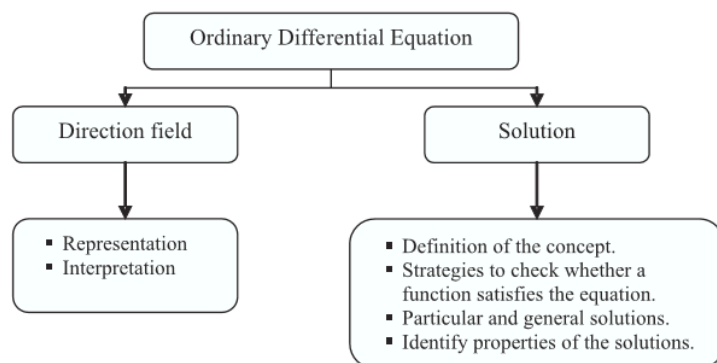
Ordinary Differential Equation

Direction field

Solution

▪ Representation
▪ Interpretation

▪ Definition of the concept.
▪ Strategies to check whether a function satisfies the equation.
▪ Particular and general solutions.
▪ Identify properties of the solutions.